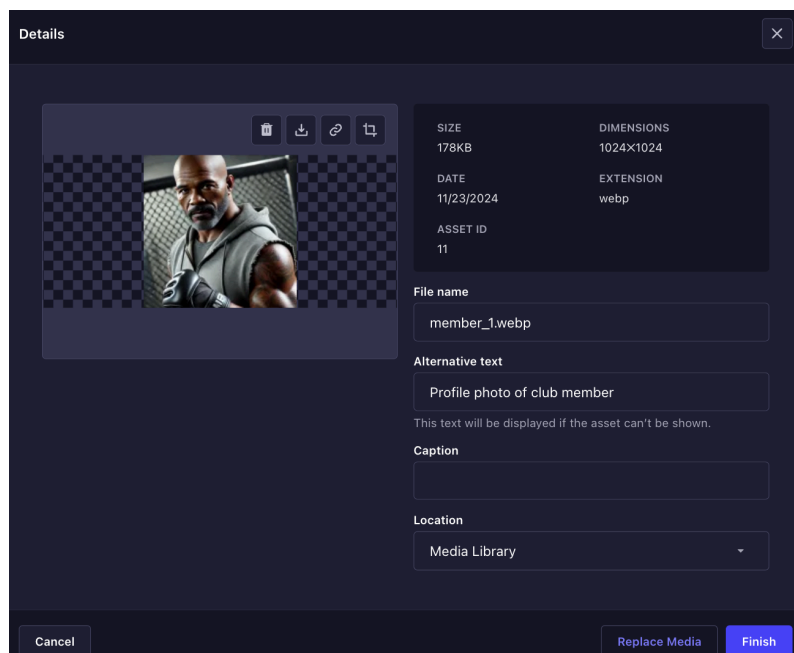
Details

SIZE
178KB

DIMENSIONS
1024×1024

DATE
11/23/2024

EXTENSION
webp

ASSET ID
11

File name
member_1.webp

Alternative text
Profile photo of club member
This text will be displayed if the asset can't be shown.

Caption

Location
Media Library

Cancel

Replace Media

Finish